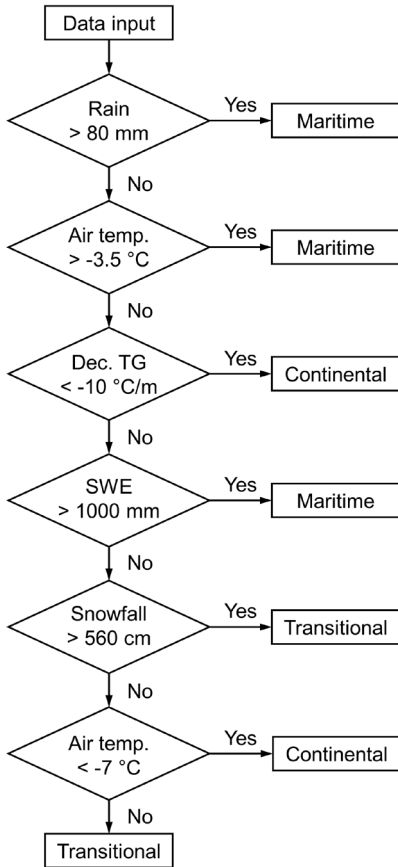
Data input

Rain
> 80 mm

Yes

Maritime

No

Air temp.
> -3.5 °C

Yes

Maritime

No

Dec. TG
< -10 °C/m

Yes

Continental

No

SWE
> 1000 mm

Yes

Maritime

No

Snowfall
> 560 cm

Yes

Transitional

No

Air temp.
< -7 °C

Yes

Continental

No

Transitional